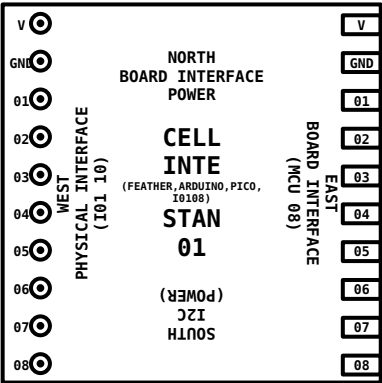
V
GND
01
02
03
04
05
06
07
08

NORTH
BOARD INTERFACE
POWER

WEST
PHYSICAL INTERFACE
(I01 10)

CELL
INTE
(FEATHER,ARDUINO,PICO,
I0108)
STAN
01

EAST
BOARD INTERFACE
(MCU 08)

SOUTH
I2C
(POWER)

V
GND
01
02
03
04
05
06
07
08